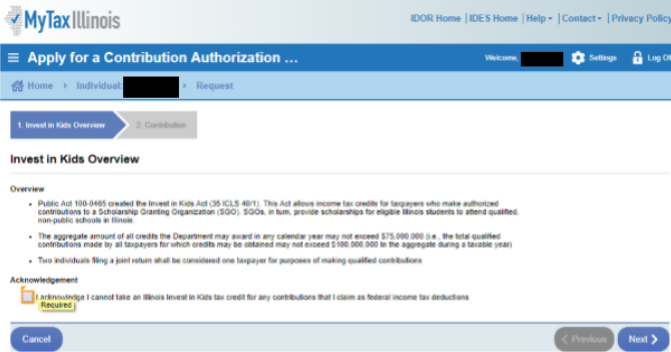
MyTax Illinois

IDOR Home | IDES Home | Help ▾ | Contact ▾ | Privacy Policy

Apply for a Contribution Authorization ...

Welcome, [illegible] Settings Log Off

Home › Individual: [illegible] › Request

1. Invest in Kids Overview

2. Contribution

Invest in Kids Overview

Overview

• Public Act 100-0465 created the Invest in Kids Act (35 ILCS 40/1). This Act allows income tax credits for taxpayers who make authorized contributions to a Scholarship Granting Organization (SGO). SGOs, in turn, provide scholarships for eligible Illinois students to attend qualified, non-public schools in Illinois.

• The aggregate amount of all credits the Department may award in any calendar year may not exceed $75,000,000 (i.e., the total qualified contributions made by all taxpayers for which credits may be obtained may not exceed $100,000,000 in the aggregate during a taxable year)

• Two individuals filing a joint return shall be considered one taxpayer for purposes of making qualified contributions

Acknowledgement

I acknowledge I cannot take an Illinois Invest in Kids tax credit for any contributions that I claim as federal income tax deductions

Required

Cancel

< Previous

Next >